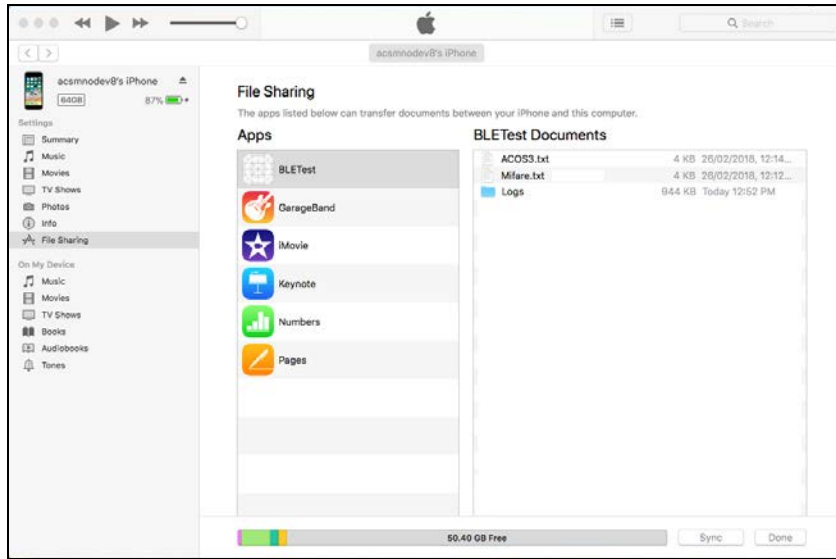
Search

acsmnodev8's iPhone

acsmnodev8's iPhone
64GB
87%

Settings
Summary
Music
Movies
TV Shows
Photos
Info
File Sharing

On My Device
Music
Movies
TV Shows
Books
Audiobooks
Tones

File Sharing

The apps listed below can transfer documents between your iPhone and this computer.

Apps

BLETest
GarageBand
iMovie
Keynote
Numbers
Pages

BLETest Documents

| | | |
|---|---|---|
| ACOS3.txt | 4 KB | 26/02/2018, 12:14... |
| Mifare.txt | 4 KB | 26/02/2018, 12:12... |
| Logs | 844 KB | Today 12:52 PM |

50.40 GB Free

Sync
Done